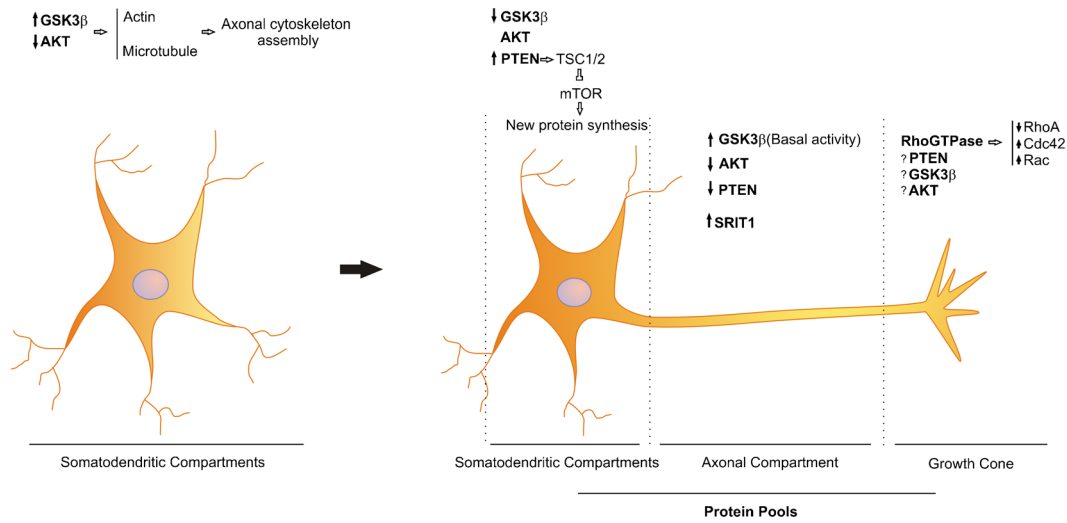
↑GSK3β
↓AKT ⇨ Actin
Microtubule ⇨ Axonal cytoskeleton assembly

Somatodendritic Compartments

↓GSK3β
AKT
↑PTEN⇨TSC1/2
⇩
mTOR
⇩
New protein synthesis

↑GSK3β(Basal activity)
↓AKT
↓PTEN
↑SRIT1

RhoGTPase ⇨ ↓RhoA
↑Cdc42
↑Rac
?PTEN
?GSK3β
?AKT

Somatodendritic Compartments

Axonal Compartment

Growth Cone

Protein Pools